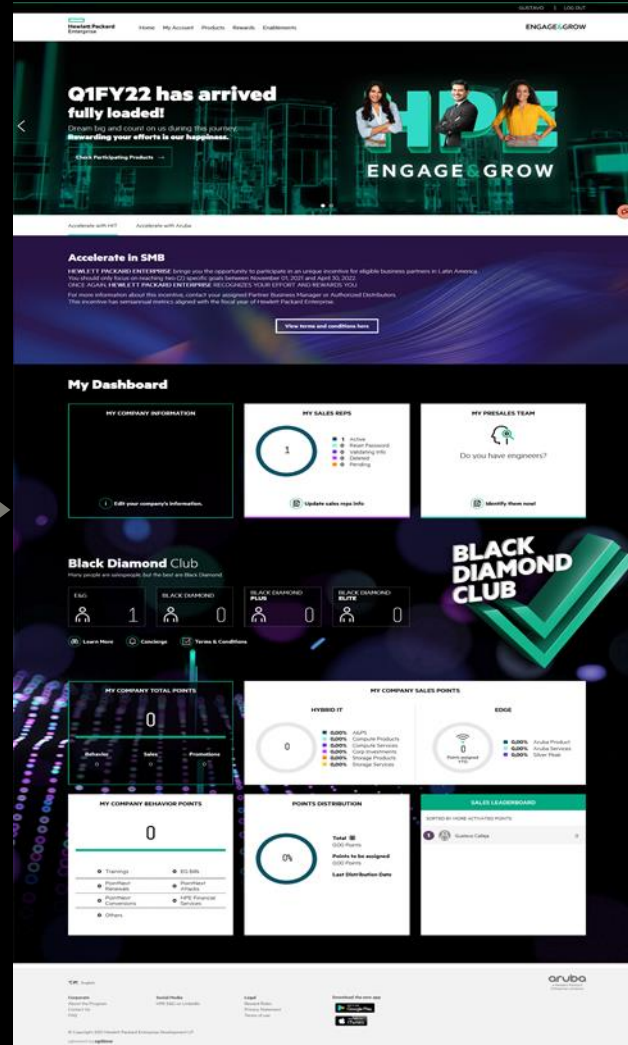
GUSTAVO | LOG OUT

Hewlett Packard Enterprise

Home My Account Products Rewards Enablements

ENGAGE&GROW

Q1FY22 has arrived fully loaded!

Dream big and count on us during this journey. Rewarding your efforts is our happiness.

Check Participating Products →

HPE

ENGAGE&GROW

Accelerate with HIT Accelerate with Aruba

Accelerate in SMB

HEWLETT PACKARD ENTERPRISE brings you the opportunity to participate in an unique incentive for eligible business partners in Latin America. You should only focus on reaching two (2) specific goals between November 01, 2021 and April 30, 2022. ONCE AGAIN, HEWLETT PACKARD ENTERPRISE RECOGNIZES YOUR EFFORT AND REWARDS YOU.

For more information about this incentive, contact your assigned Partner Business Manager or Authorized Distributors. This incentive has semiannual metrics aligned with the fiscal year of Hewlett Packard Enterprise.

View terms and conditions here

My Dashboard

MY COMPANY INFORMATION

Edit your company's information.

MY SALES REPS

1

1 Active
Reset Password
Validating Info
Deleted
Pending

Update sales reps info

MY PRESALES TEAM

Do you have engineers?

Identify them now!

Black Diamond Club

Many people are salespeople but the best are Black Diamond.

E&G 1

BLACK DIAMOND 0

BLACK DIAMOND PLUS 0

BLACK DIAMOND ELITE 0

Learn More Concierge Terms & Conditions

BLACK DIAMOND CLUB

MY COMPANY TOTAL POINTS

0

Behavior 0 Sales 0 Promotions 0

MY COMPANY SALES POINTS

HYBRID IT

0

0,00% AitPS
0,00% Compute Products
0,00% Compute Services
0,00% Corp Investments
0,00% Storage Products
0,00% Storage Services

EDGE

Points assigned YTD

0,00% Aruba Product
0,00% Aruba Services
0,00% Silver Peak

MY COMPANY BEHAVIOR POINTS

0

Trainings
EG BIN
PointNext Renewals
PointNext Attacks
PointNext Conversions
HPE Financial Services
Others

POINTS DISTRIBUTION

0%

Total
0.00 Points
Points to be assigned
0.00 Points
Last Distribution Date

SALES LEADERBOARD

SORTED BY MORE ACTIVATED POINTS

1 Gustavo Callejo 0

aruba

Corporate
About the Program
Contact Us
FAQ

Social Media
HPE E&G on LinkedIn

Legal
Reward Rules
Privacy Statement
Terms of use

Download the ann app

Google Play
App Store

© Copyright 2021 Hewlett Packard Enterprise Development LP